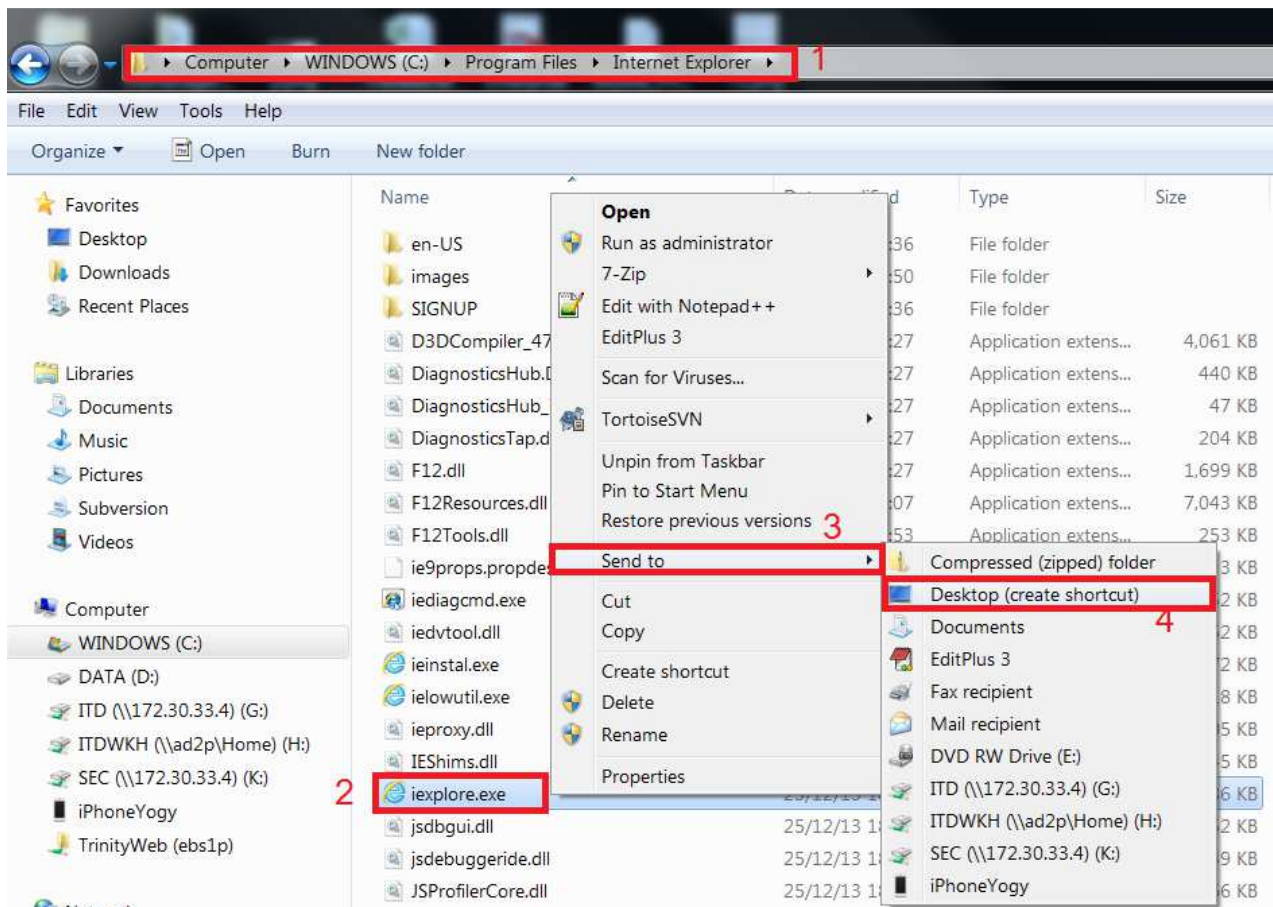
Computer ▸ WINDOWS (C:) ▸ Program Files ▸ Internet Explorer ▸ 1

File Edit View Tools Help

Organize ▾ Open Burn New folder

Favorites
Desktop
Downloads
Recent Places

Libraries
Documents
Music
Pictures
Subversion
Videos

Computer
WINDOWS (C:)
DATA (D:)
ITD (\\172.30.33.4) (G:)
ITDWKH (\\ad2p\Home) (H:)
SEC (\\172.30.33.4) (K:)
iPhoneYogy
TrinityWeb (ebs1p)

| Name | Date modified | Type | Size |
|---|---|---|---|
| en-US | :36 | File folder | |
| images | :50 | File folder | |
| SIGNUP | :36 | File folder | |
| D3DCompiler_47 | :27 | Application extens... | 4,061 KB |
| DiagnosticsHub.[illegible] | :27 | Application extens... | 440 KB |
| DiagnosticsHub_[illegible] | :27 | Application extens... | 47 KB |
| DiagnosticsTap.d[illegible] | :27 | Application extens... | 204 KB |
| F12.dll | :27 | Application extens... | 1,699 KB |
| F12Resources.dll | :07 | Application extens... | 7,043 KB |
| F12Tools.dll | :53 | Application extens... | 253 KB |
| ie9props.propde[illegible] | | | 3 KB |
| iediagcmd.exe | | | 2 KB |
| iedvtool.dll | | | 2 KB |
| ieinstal.exe | | | 2 KB |
| ielowutil.exe | | | 8 KB |
| ieproxy.dll | | | 5 KB |
| IEShims.dll | | | 5 KB |
| iexplore.exe | 25/12/13 1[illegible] | | 6 KB |
| jsdbgui.dll | 25/12/13 1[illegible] | | 2 KB |
| jsdebuggeride.dll | 25/12/13 1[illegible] | | 9 KB |
| JSProfilerCore.dll | 25/12/13 1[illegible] | | 6 KB |

2

Open
Run as administrator
7-Zip
Edit with Notepad++
EditPlus 3
Scan for Viruses...
TortoiseSVN
Unpin from Taskbar
Pin to Start Menu
Restore previous versions 3
Send to
Cut
Copy
Create shortcut
Delete
Rename
Properties

Compressed (zipped) folder
Desktop (create shortcut)
4
Documents
EditPlus 3
Fax recipient
Mail recipient
DVD RW Drive (E:)
ITD (\\172.30.33.4) (G:)
ITDWKH (\\ad2p\Home) (H:)
SEC (\\172.30.33.4) (K:)
iPhoneYogy